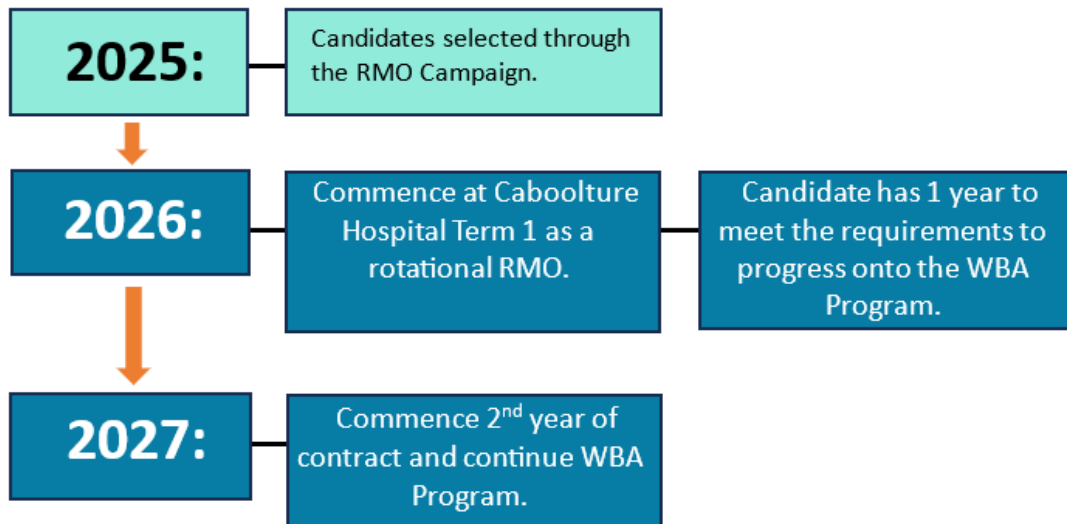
2025:

Candidates selected through the RMO Campaign.

2026:

Commence at Caboolture Hospital Term 1 as a rotational RMO.

Candidate has 1 year to meet the requirements to progress onto the WBA Program.

2027:

Commence 2$^{nd}$ year of contract and continue WBA Program.